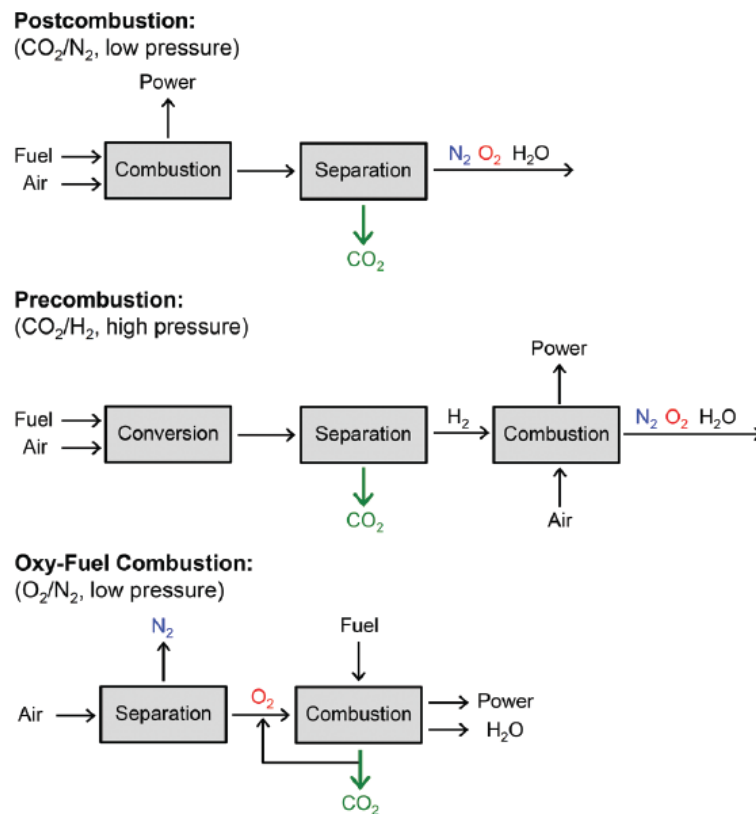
**Postcombustion:**
($CO_2/N_2$, low pressure)

Power

Fuel
Air

Combustion

Separation

$N_2$ $O_2$ $H_2O$

$CO_2$

**Precombustion:**
($CO_2/H_2$, high pressure)

Power

Fuel
Air

Conversion

Separation

$H_2$

Combustion

$N_2$ $O_2$ $H_2O$

$CO_2$

Air

**Oxy-Fuel Combustion:**
($O_2/N_2$, low pressure)

$N_2$

Fuel

Air

Separation

$O_2$

Combustion

Power
$H_2O$

$CO_2$